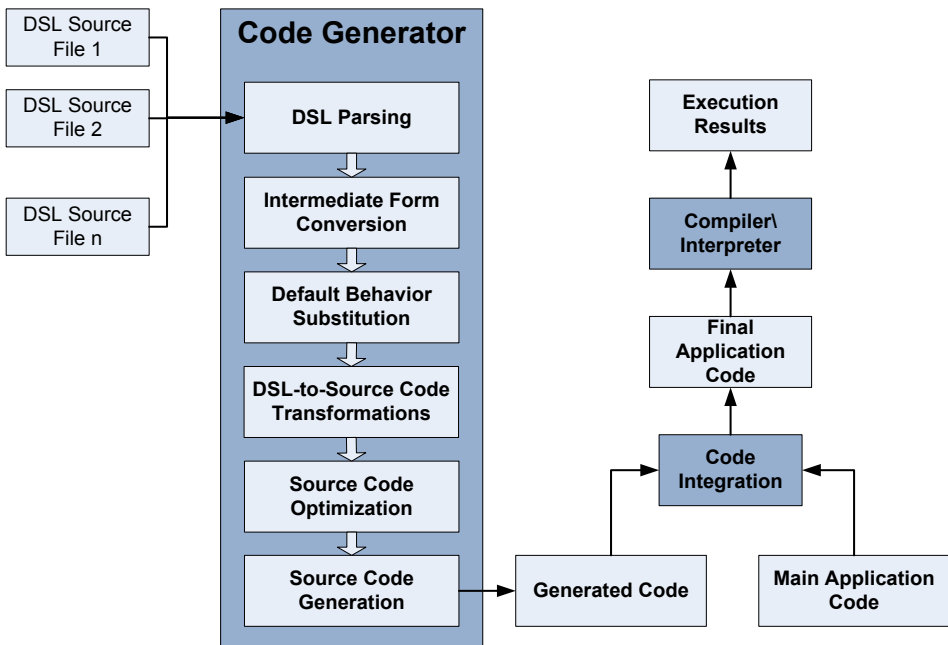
DSL Source File 1

DSL Source File 2

DSL Source File n

Code Generator

DSL Parsing

Intermediate Form Conversion

Default Behavior Substitution

DSL-to-Source Code Transformations

Source Code Optimization

Source Code Generation

Generated Code

Main Application Code

Code Integration

Final Application Code

Compiler\ Interpreter

Execution Results